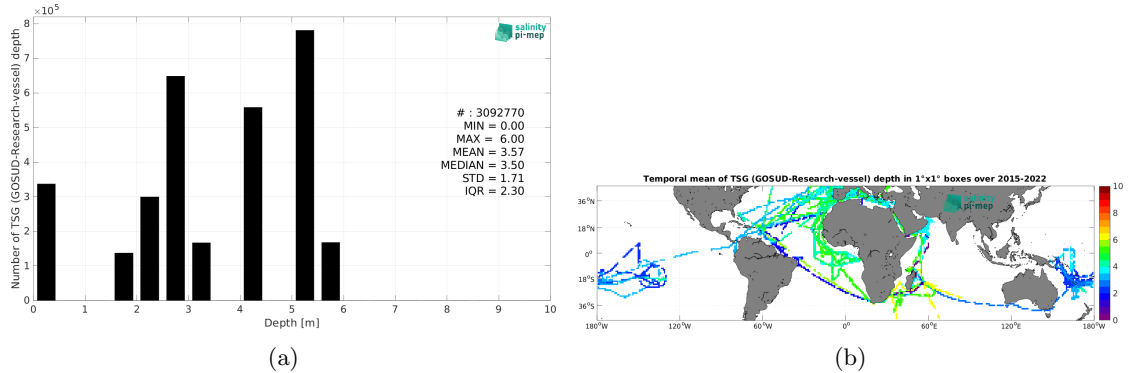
$\times 10^5$
salinity pi-mep

Number of TSG (GOSUD-Research-vessel) depth

8
7
6
5
4
3
2
1
0

# : 3092770
MIN = 0.00
MAX = 6.00
MEAN = 3.57
MEDIAN = 3.50
STD = 1.71
IQR = 2.30

0 1 2 3 4 5 6 7 8 9 10
Depth [m]

(a)

Temporal mean of TSG (GOSUD-Research-vessel) depth in 1°x1° boxes over 2015-2022

pi-mep

36°N
18°N
0°
18°S
36°S

180°W 120°W 60°W 0° 60°E 120°E 180°W

10
8
6
4
2
0

(b)